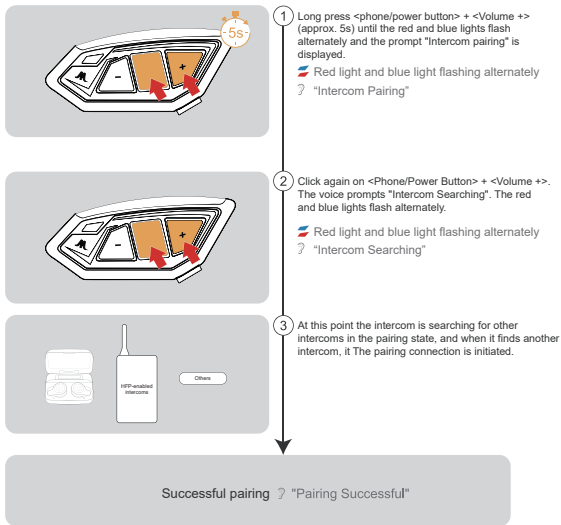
5s

1 Long press <phone/power button> + <Volume +> (approx. 5s) until the red and blue lights flash alternately and the prompt "Intercom pairing" is displayed.

Red light and blue light flashing alternately

"Intercom Pairing"

2 Click again on <Phone/Power Button> + <Volume +>. The voice prompts "Intercom Searching". The red and blue lights flash alternately.

Red light and blue light flashing alternately

"Intercom Searching"

HFP-enabled intercoms

Others

3 At this point the intercom is searching for other intercoms in the pairing state, and when it finds another intercom, it The pairing connection is initiated.

Successful pairing "Pairing Successful"